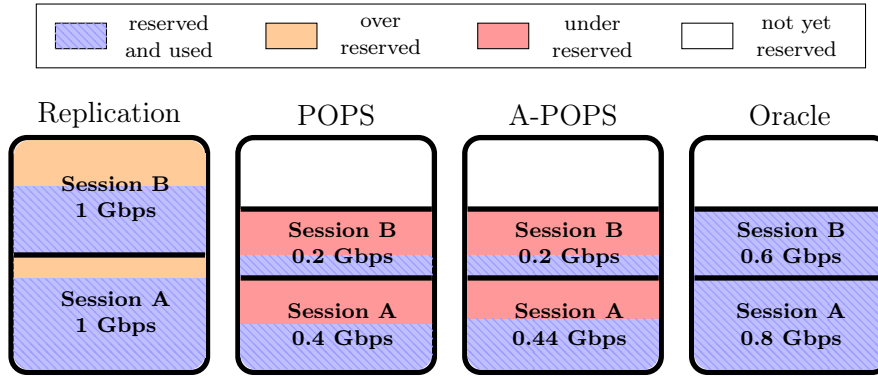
reserved and used | over reserved | under reserved | not yet reserved

Replication

Session B
1 Gbps

Session A
1 Gbps

POPS

Session B
0.2 Gbps

Session A
0.4 Gbps

A-POPS

Session B
0.2 Gbps

Session A
0.44 Gbps

Oracle

Session B
0.6 Gbps

Session A
0.8 Gbps